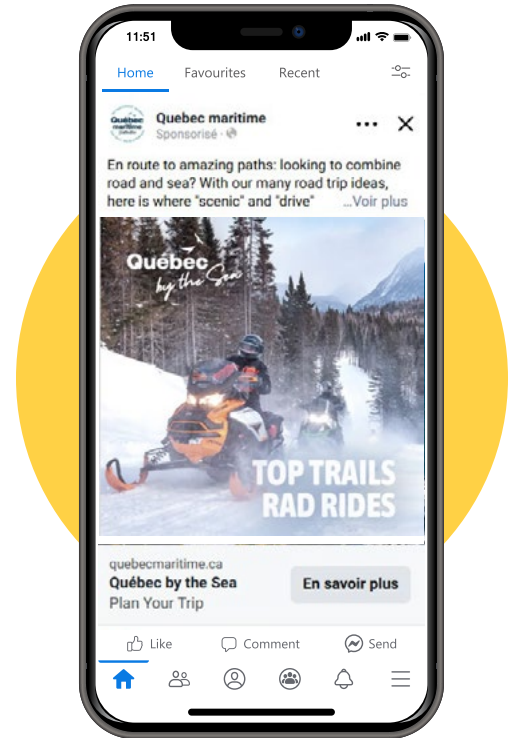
11:51

Home Favourites Recent

Quebec maritime
Sponsorisé ·

En route to amazing paths: looking to combine road and sea? With our many road trip ideas, here is where "scenic" and "drive" ...Voir plus

Québec by the Sea

TOP TRAILS
RAD RIDES

quebecmaritime.ca
Québec by the Sea
Plan Your Trip
En savoir plus

Like Comment Send